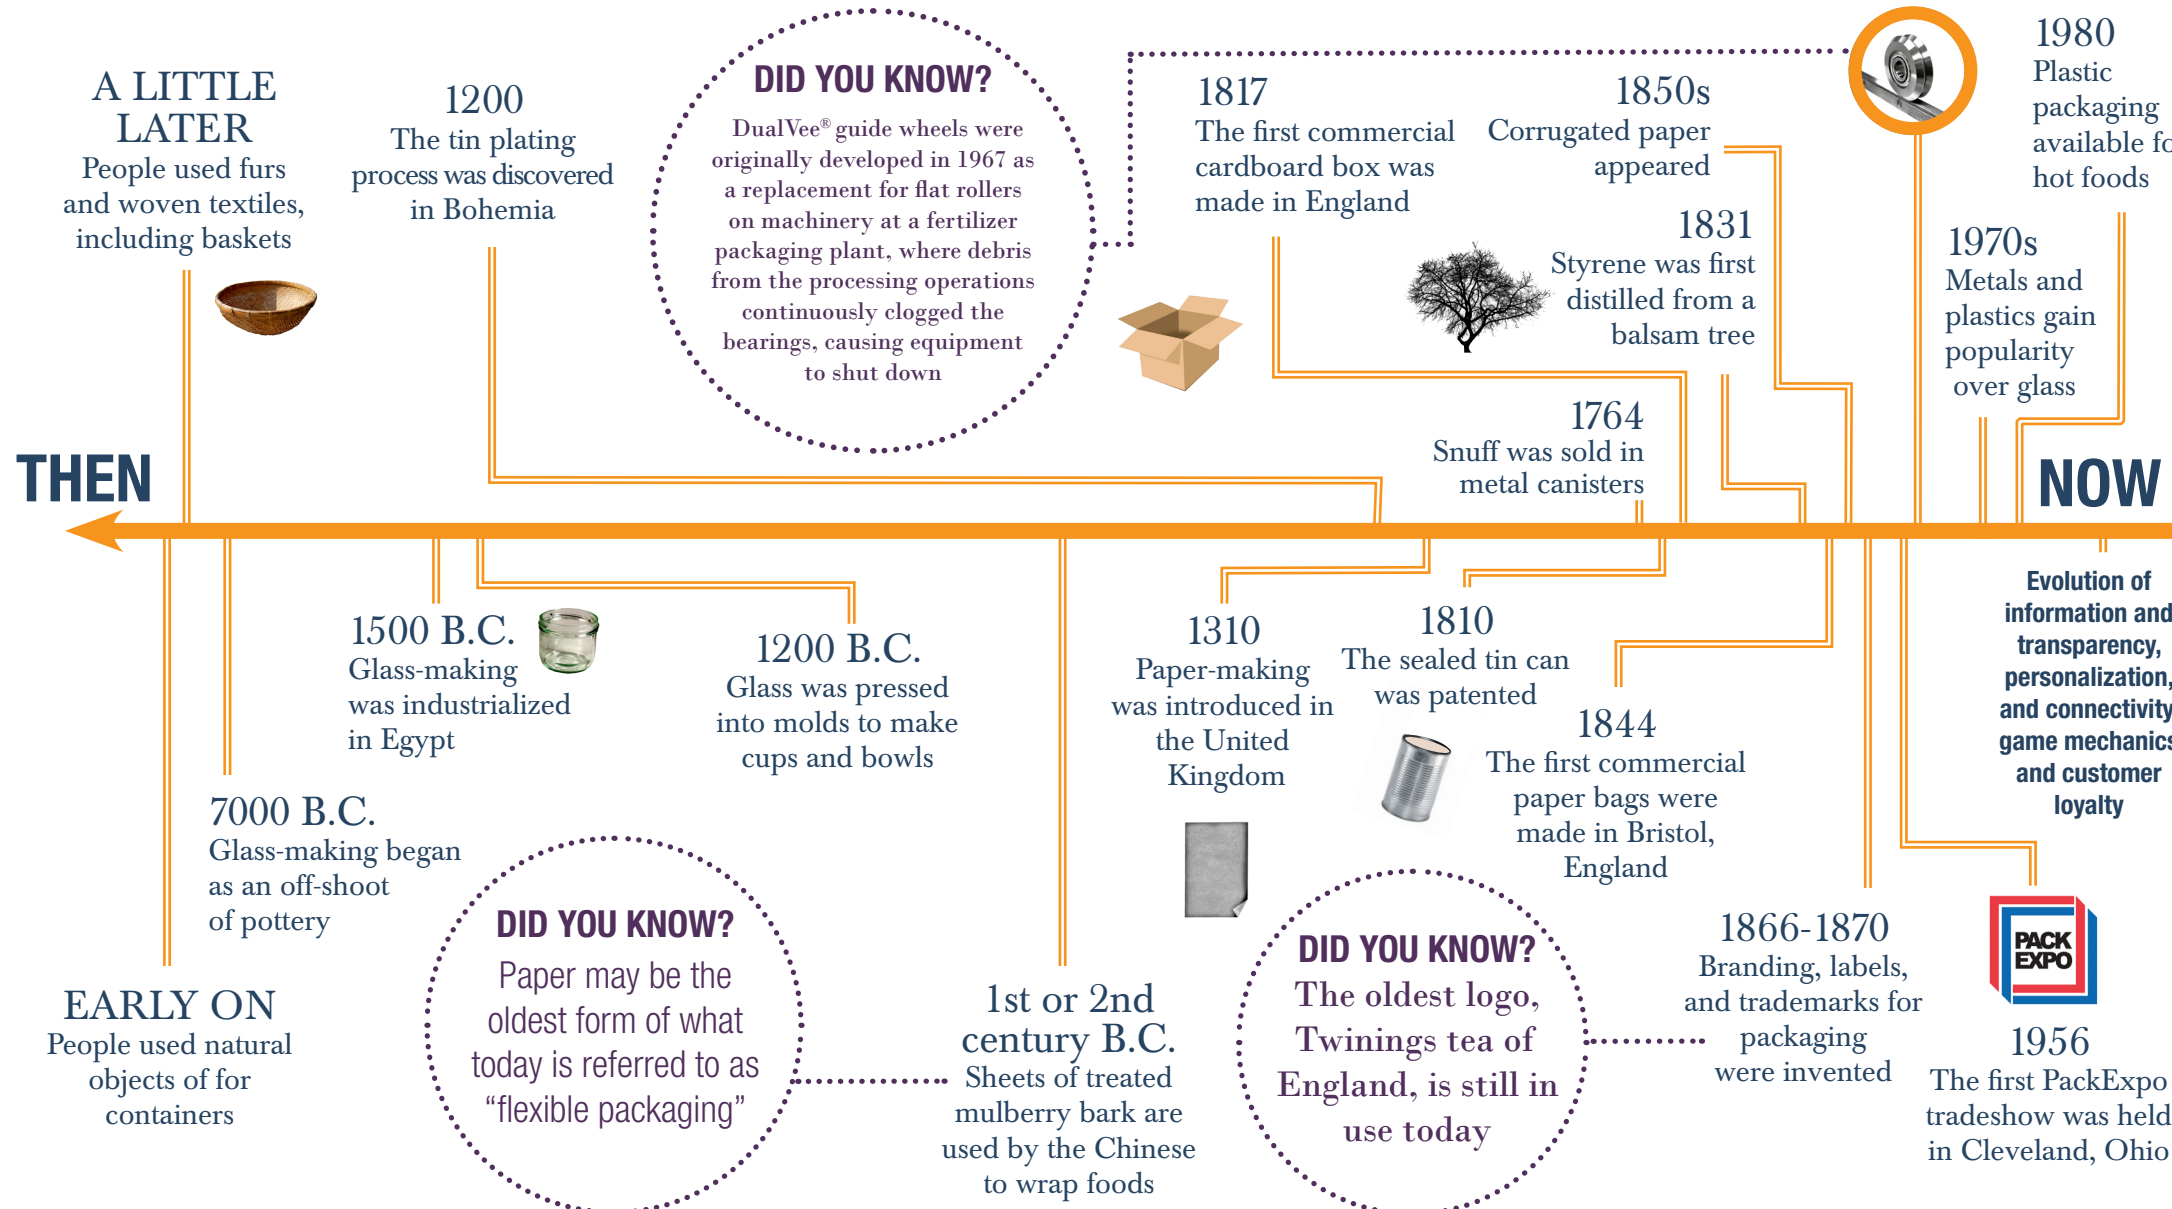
A LITTLE LATER
People used furs and woven textiles, including baskets

1200
The tin plating process was discovered in Bohemia

DID YOU KNOW?
DualVee® guide wheels were originally developed in 1967 as a replacement for flat rollers on machinery at a fertilizer packaging plant, where debris from the processing operations continuously clogged the bearings, causing equipment to shut down

1817
The first commercial cardboard box was made in England

1850s
Corrugated paper appeared

1980
Plastic packaging available fo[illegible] hot foods

1831
Styrene was first distilled from a balsam tree

1970s
Metals and plastics gain popularity over glass

1764
Snuff was sold in metal canisters

THEN

NOW

Evolution of information and transparency, personalization, and connectivity game mechanics and customer loyalty

1500 B.C.
Glass-making was industrialized in Egypt

1200 B.C.
Glass was pressed into molds to make cups and bowls

1310
Paper-making was introduced in the United Kingdom

1810
The sealed tin can was patented

1844
The first commercial paper bags were made in Bristol, England

7000 B.C.
Glass-making began as an off-shoot of pottery

DID YOU KNOW?
Paper may be the oldest form of what today is referred to as “flexible packaging”

1st or 2nd century B.C.
Sheets of treated mulberry bark are used by the Chinese to wrap foods

DID YOU KNOW?
The oldest logo, Twinings tea of England, is still in use today

1866-1870
Branding, labels, and trademarks for packaging were invented

PACK EXPO

1956
The first PackExpo tradeshow was held in Cleveland, Ohio

EARLY ON
People used natural objects of for containers